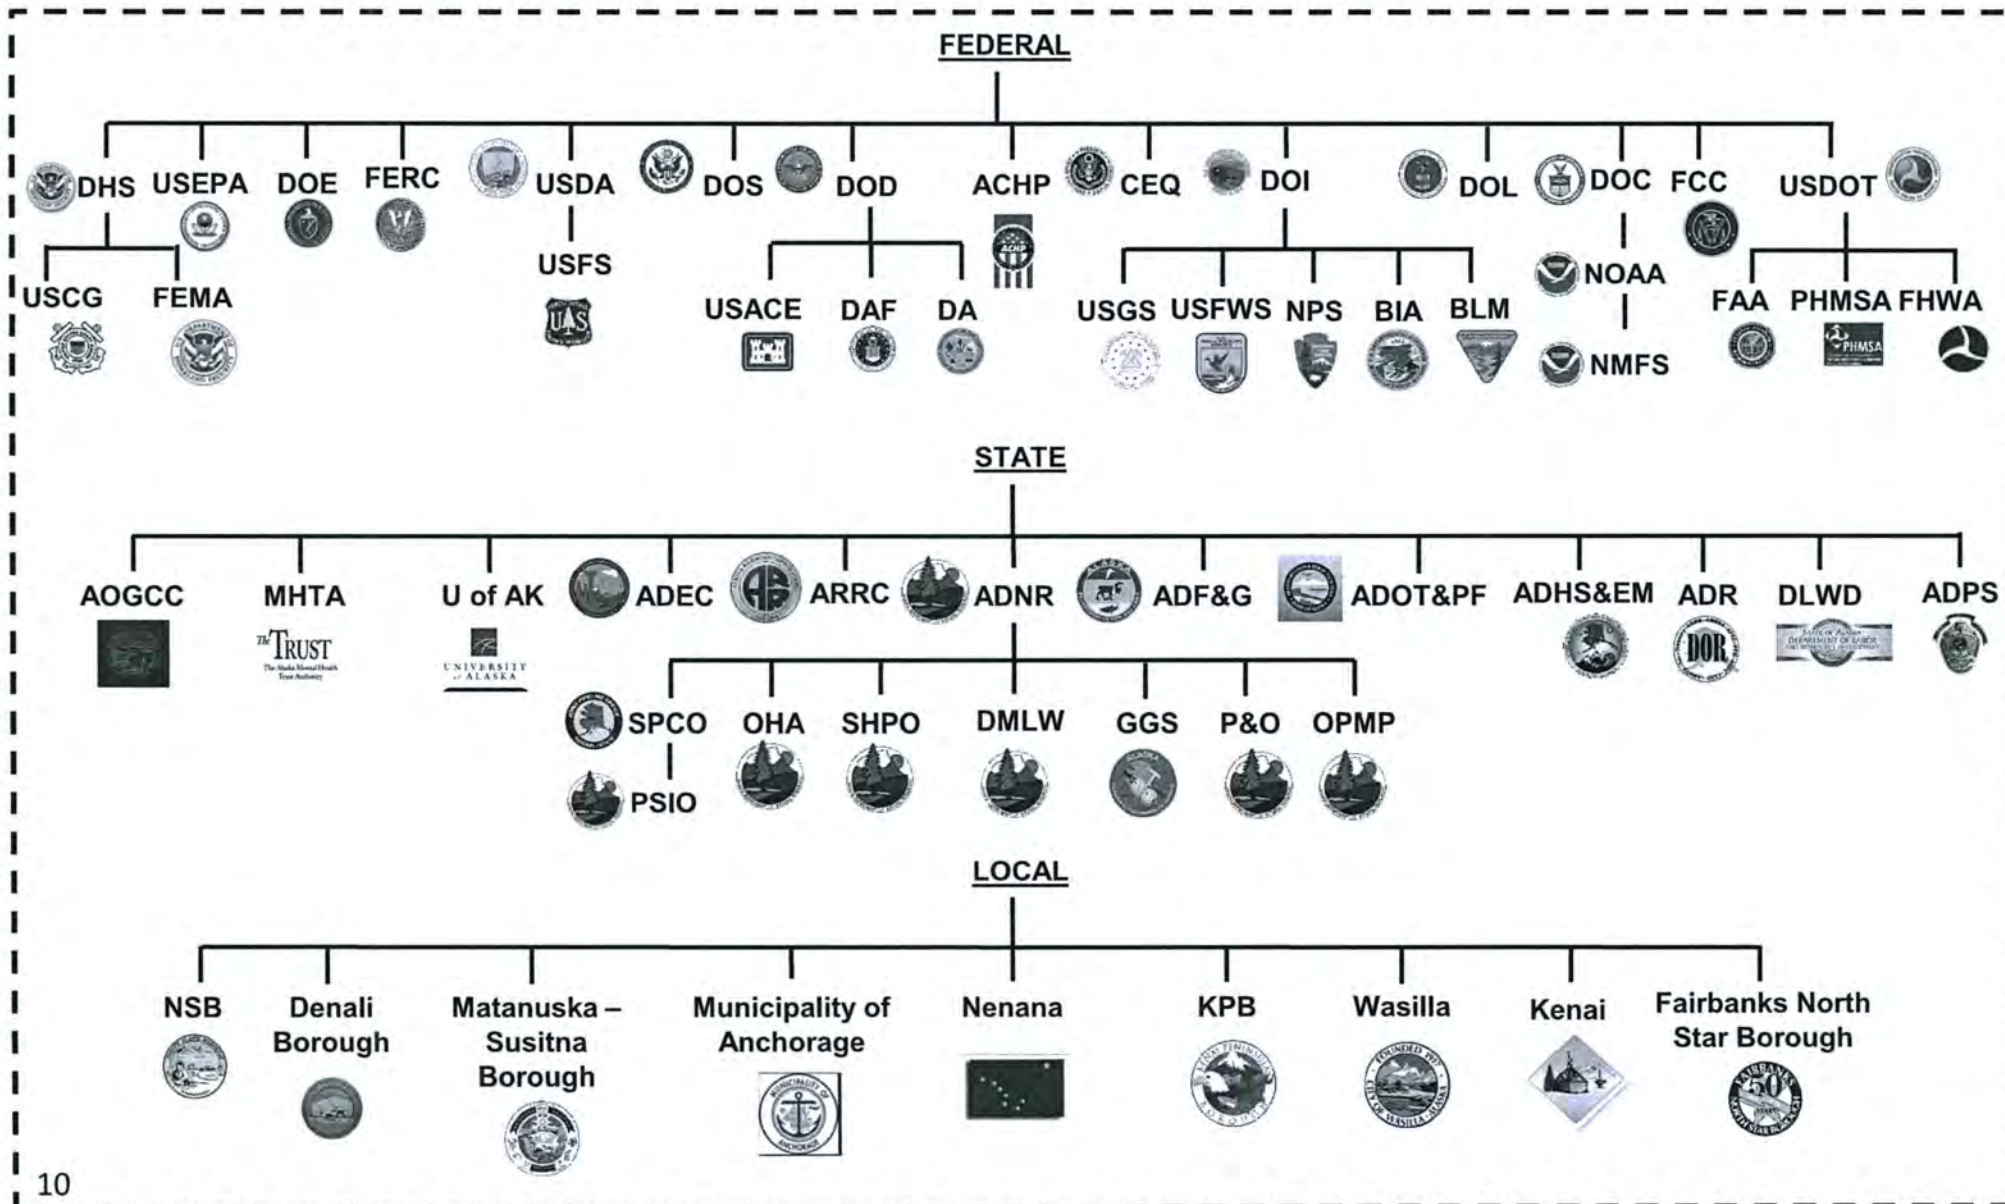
FEDERAL

DHS USEPA DOE FERC USDA DOS DOD ACHP CEQ DOI DOL DOC FCC USDOT

USCG FEMA

USFS

USACE DAF DA

ACHP

USGS USFWS NPS BIA BLM

NOAA

NMFS

FAA PHMSA FHWA

PHMSA

STATE

AOGCC MHTA U of AK ADEC ARRC ADNR ADF&G ADOT&PF ADHS&EM ADR DLWD ADPS

The TRUST The Alaska Mental Health Trust Authority

UNIVERSITY of ALASKA

DOR

SPCO OHA SHPO DMLW GGS P&O OPMP

PSIO

LOCAL

NSB Denali Borough Matanuska – Susitna Borough Municipality of Anchorage Nenana KPB Wasilla Kenai Fairbanks North Star Borough

10